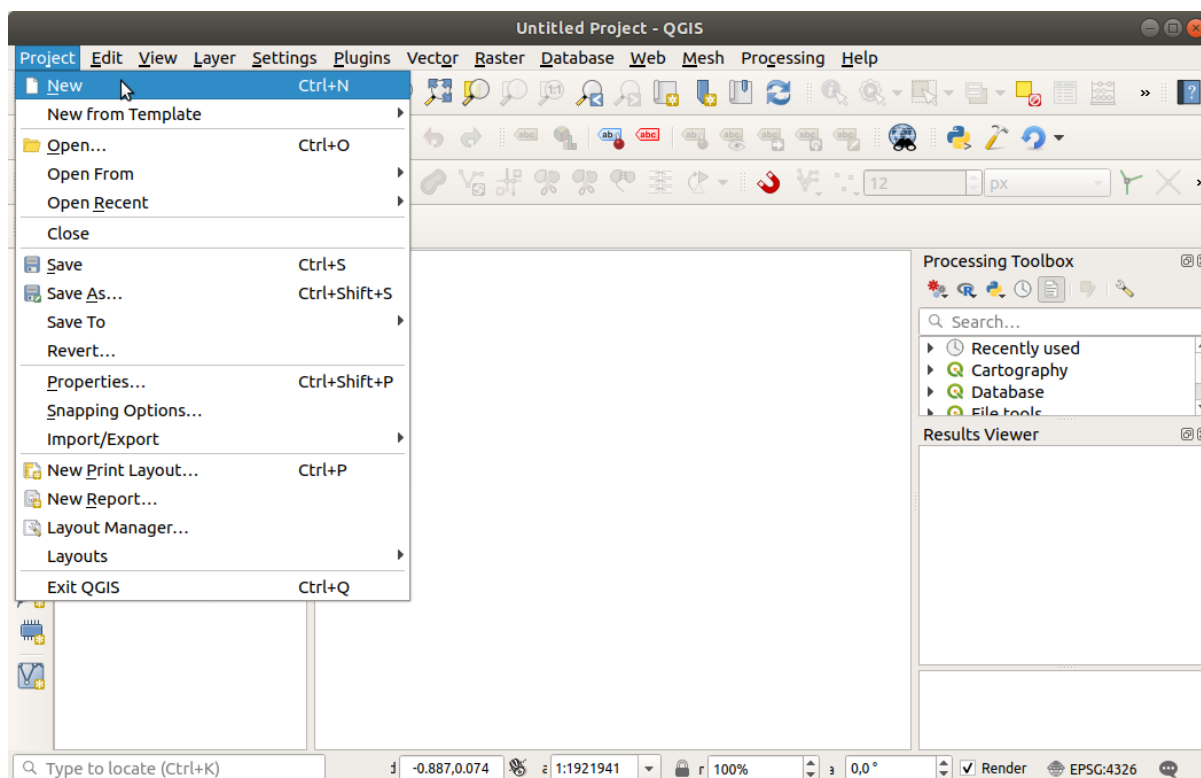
Untitled Project - QGIS

Project Edit View Layer Settings Plugins Vector Raster Database Web Mesh Processing Help

New Ctrl+N
New from Template
Open... Ctrl+O
Open From
Open Recent
Close
Save Ctrl+S
Save As... Ctrl+Shift+S
Save To
Revert...
Properties... Ctrl+Shift+P
Snapping Options...
Import/Export
New Print Layout... Ctrl+P
New Report...
Layout Manager...
Layouts
Exit QGIS Ctrl+Q

12
px

Processing Toolbox
Search...
Recently used
Cartography
Database
File tools

Results Viewer

Type to locate (Ctrl+K)
-0.887,0.074
1:1921941
100%
0,0 °
Render
EPSG:4326